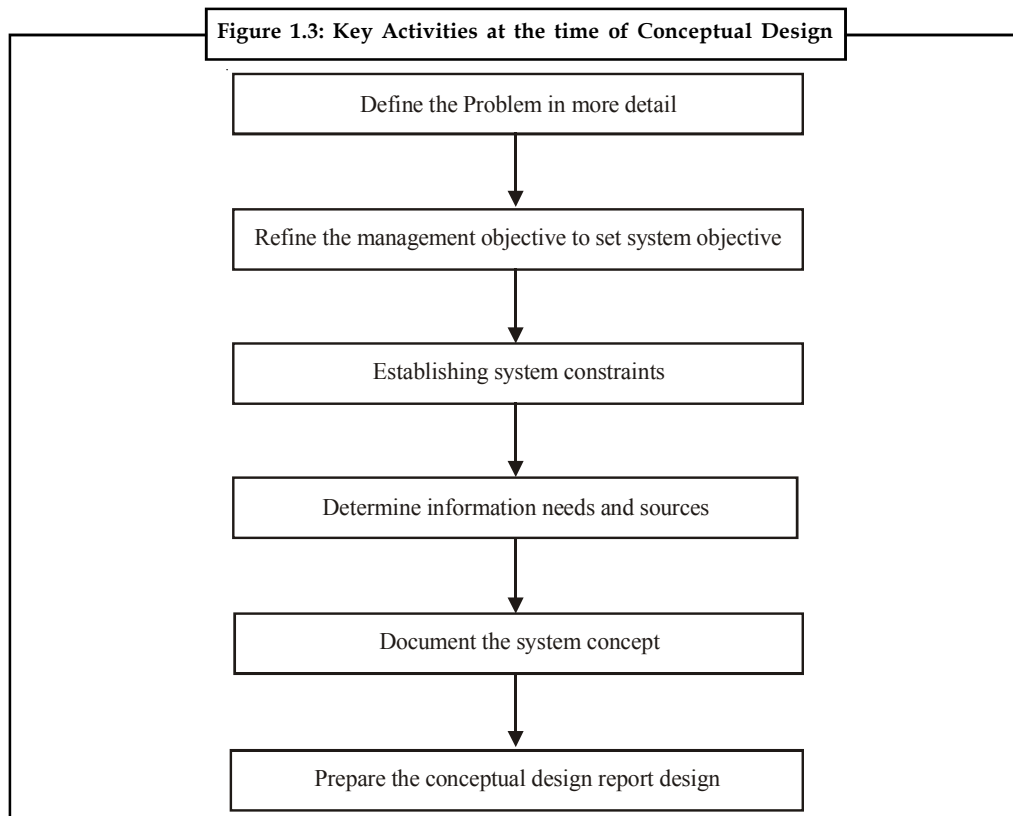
Figure 1.3: Key Activities at the time of Conceptual Design

Define the Problem in more detail

Refine the management objective to set system objective

Establishing system constraints

Determine information needs and sources

Document the system concept

Prepare the conceptual design report design